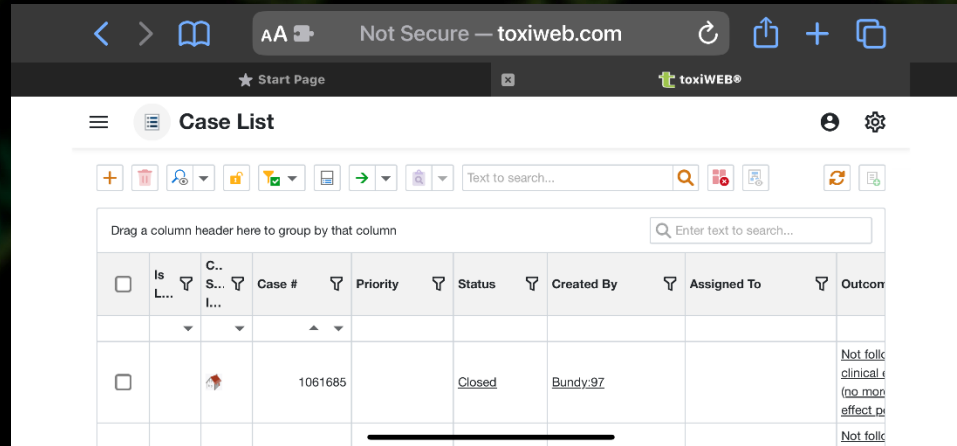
AA Not Secure — toxiweb.com

Start Page

toxiWEB®

Case List

Text to search...

Drag a column header here to group by that column

Enter text to search...

| | Is L... | C.. S... I... | Case # | Priority | Status | Created By | Assigned To | Outcom |
|---|---|---|---|---|---|---|---|---|
| | | | 1061685 | | Closed | Bundy:97 | | Not follo clinical e (no more effect po |
| | | | | | | | | Not follo |